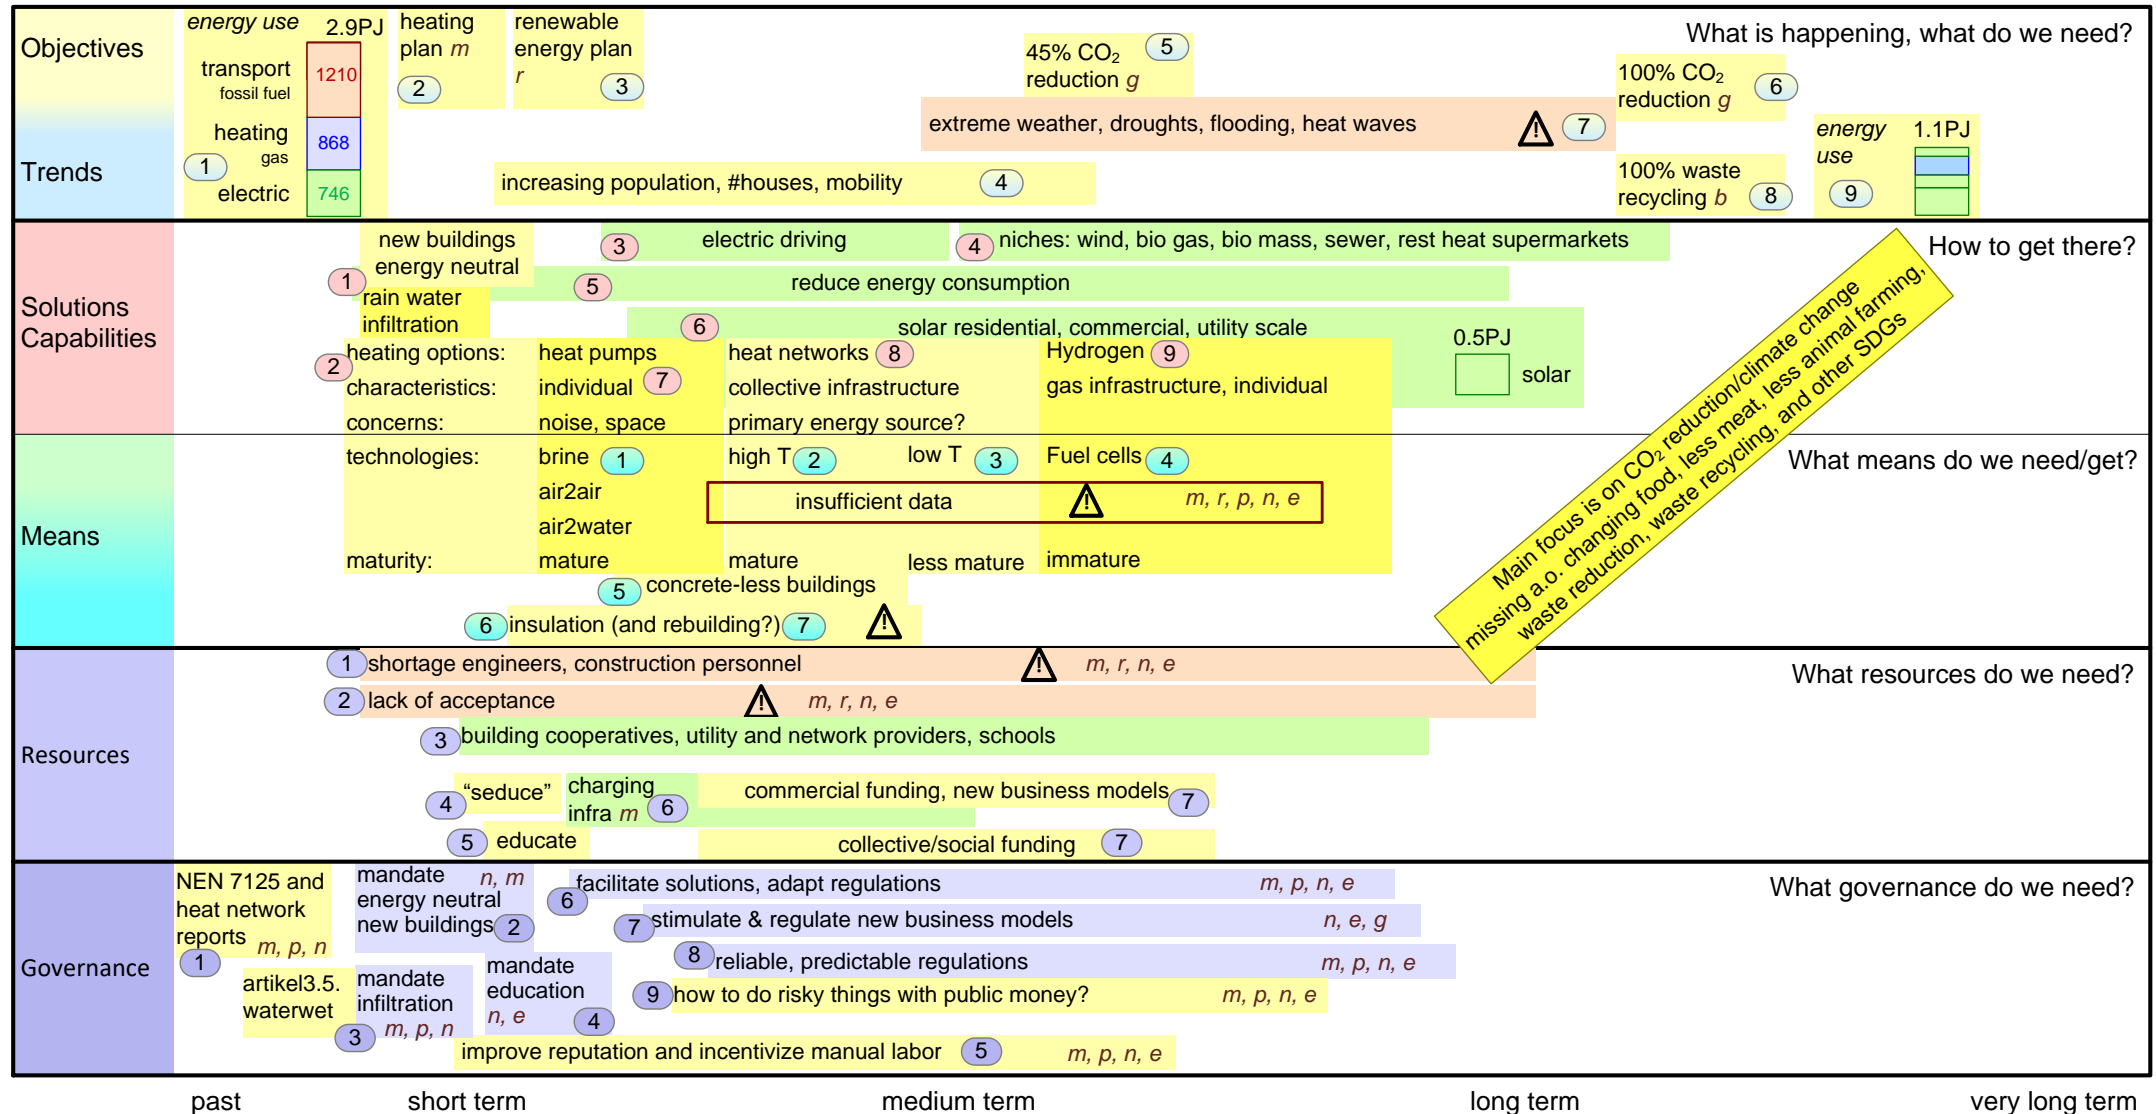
Objectives

Trends

energy use 2.9PJ
transport fossil fuel 1210
heating gas 868
electric 746
1

heating plan m 2

renewable energy plan r 3

45% $CO_2$ reduction g 5

What is happening, what do we need?

100% $CO_2$ reduction g 6

extreme weather, droughts, flooding, heat waves ⚠ 7

energy use 1.1PJ

100% waste recycling b 8

9

increasing population, #houses, mobility 4

Solutions Capabilities

new buildings energy neutral 1

3 electric driving

4 niches: wind, bio gas, bio mass, sewer, rest heat supermarkets

How to get there?

5 reduce energy consumption

rain water infiltration

6 solar residential, commercial, utility scale

0.5PJ solar

2 heating options: heat pumps heat networks 8 Hydrogen 9
characteristics: individual 7 collective infrastructure gas infrastructure, individual
concerns: noise, space primary energy source?

Means

technologies: brine 1 high T 2 low T 3 Fuel cells 4
air2air
insufficient data ⚠ m, r, p, n, e
air2water
maturity: mature mature less mature immature

What means do we need/get?

Main focus is on $CO_2$ reduction/climate change missing a.o. changing food, less meat, less animal farming, waste reduction, waste recycling, and other SDGs

5 concrete-less buildings
6 insulation (and rebuilding?) 7 ⚠

Resources

1 shortage engineers, construction personnel ⚠ m, r, n, e
2 lack of acceptance ⚠ m, r, n, e
What resources do we need?
3 building cooperatives, utility and network providers, schools
4 "seduce" charging infra m 6 commercial funding, new business models 7
5 educate collective/social funding 7

Governance

NEN 7125 and heat network reports m, p, n 1

mandate energy neutral new buildings n, m 2

artikel3.5. waterwet 3

mandate infiltration m, p, n

mandate education n, e 4

facilitate solutions, adapt regulations m, p, n, e 6
7 stimulate & regulate new business models n, e, g
8 reliable, predictable regulations m, p, n, e
9 how to do risky things with public money? m, p, n, e
improve reputation and incentivize manual labor 5 m, p, n, e

What governance do we need?

past short term medium term long term very long term